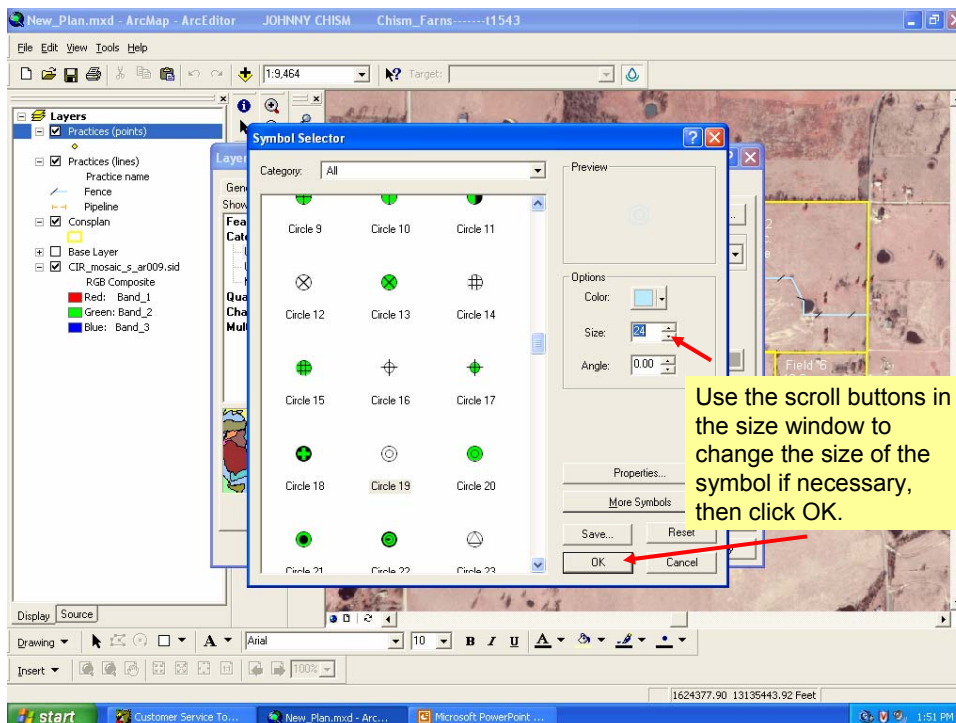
New_Plan.mxd - ArcMap - ArcEditor JOHNNY CHISM Chism_Farns-------t1543

File Edit View Tools Help

1:9,464

Target:

Layers
Practices (points)
Practices (lines)
Practice name
Fence
Pipeline
Consplan
Base Layer
CIR_mosaic_s_ar009.sid
RGB Composite
Red: Band_1
Green: Band_2
Blue: Band_3

Layer

Gen
Show
Fea
Cate
Qua
Cha
Mul

Symbol Selector

Category: All

Circle 9
Circle 10
Circle 11
Circle 12
Circle 13
Circle 14
Circle 15
Circle 16
Circle 17
Circle 18
Circle 19
Circle 20
Circle 21
Circle 22
Circle 23

Preview

Options
Color:
Size: 24
Angle: 0.00

Properties...
More Symbols
Save...
Reset
OK
Cancel

Field 5

Use the scroll buttons in the size window to change the size of the symbol if necessary, then click OK.

Display Source

Drawing
Arial
10
B I U
Insert
100%

1624377.90 13135443.92 Feet

start
Customer Service To...
New_Plan.mxd - Arc...
Microsoft PowerPoint ...
1:51 PM